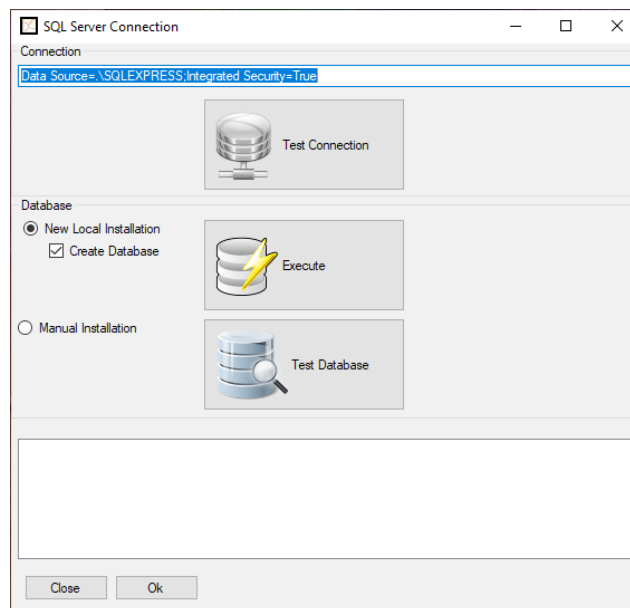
SQL Server Connection

Connection

Data Source=.\SQLEXPRESS;Integrated Security=True

Test Connection

Database

New Local Installation

Create Database

Execute

Manual Installation

Test Database

Close

Ok